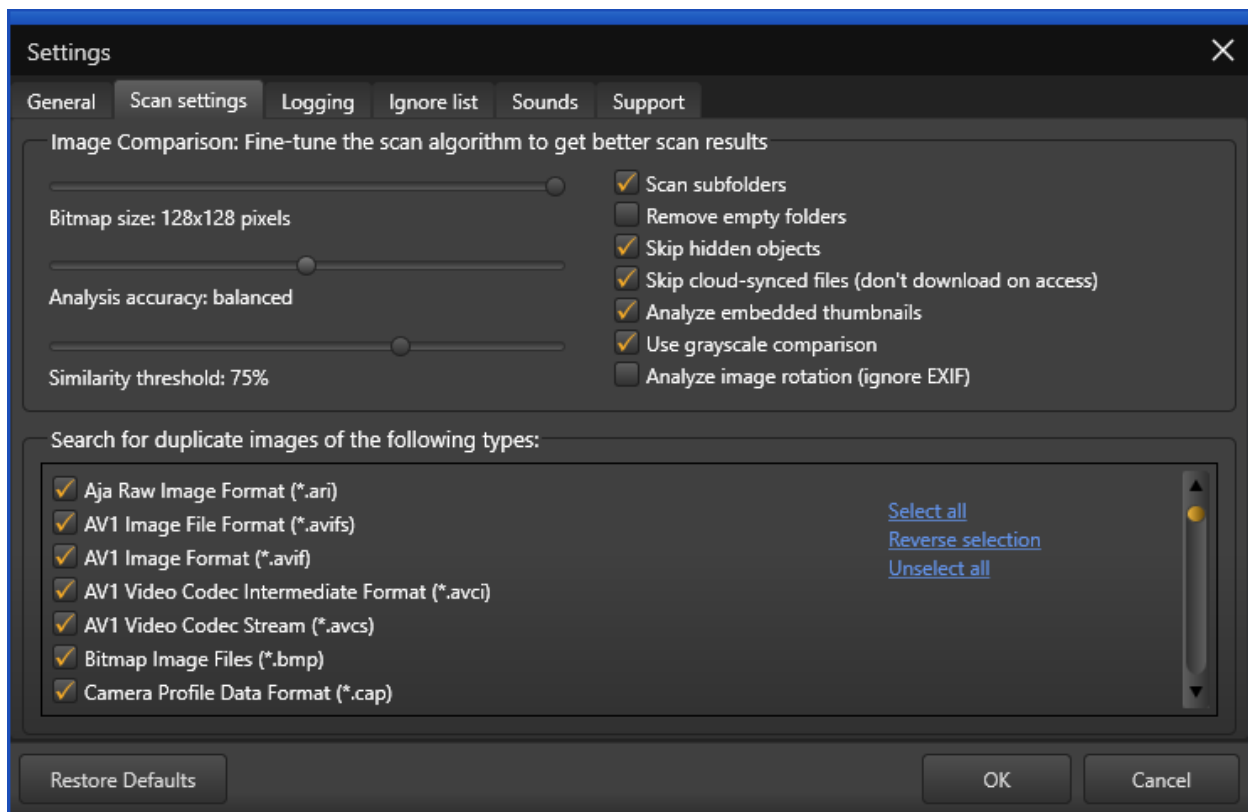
Settings

General | Scan settings | Logging | Ignore list | Sounds | Support

Image Comparison: Fine-tune the scan algorithm to get better scan results

Bitmap size: 128x128 pixels

Analysis accuracy: balanced

Similarity threshold: 75%

Scan subfolders
Remove empty folders
Skip hidden objects
Skip cloud-synced files (don't download on access)
Analyze embedded thumbnails
Use grayscale comparison
Analyze image rotation (ignore EXIF)

Search for duplicate images of the following types:

Aja Raw Image Format (*.ari)
AV1 Image File Format (*.avifs)
AV1 Image Format (*.avif)
AV1 Video Codec Intermediate Format (*.avci)
AV1 Video Codec Stream (*.avcs)
Bitmap Image Files (*.bmp)
Camera Profile Data Format (*.cap)

Select all
Reverse selection
Unselect all

Restore Defaults

OK

Cancel